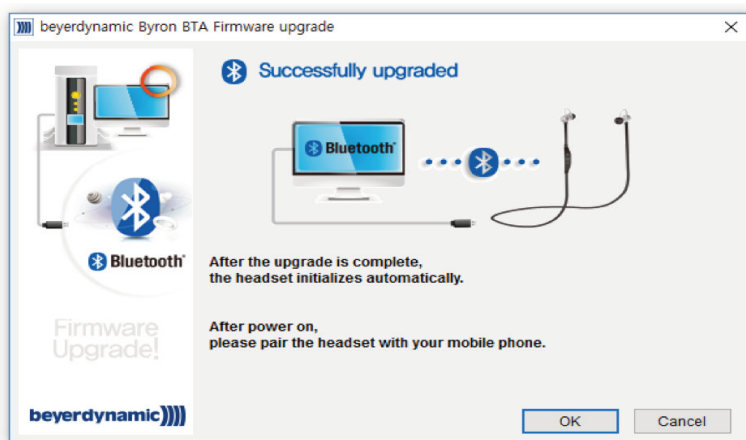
beyerdynamic Byron BTA Firmware upgrade

Successfully upgraded

Bluetooth

Bluetooth

Firmware Upgrade!

beyerdynamic

After the upgrade is complete, the headset initializes automatically.

After power on, please pair the headset with your mobile phone.

OK

Cancel